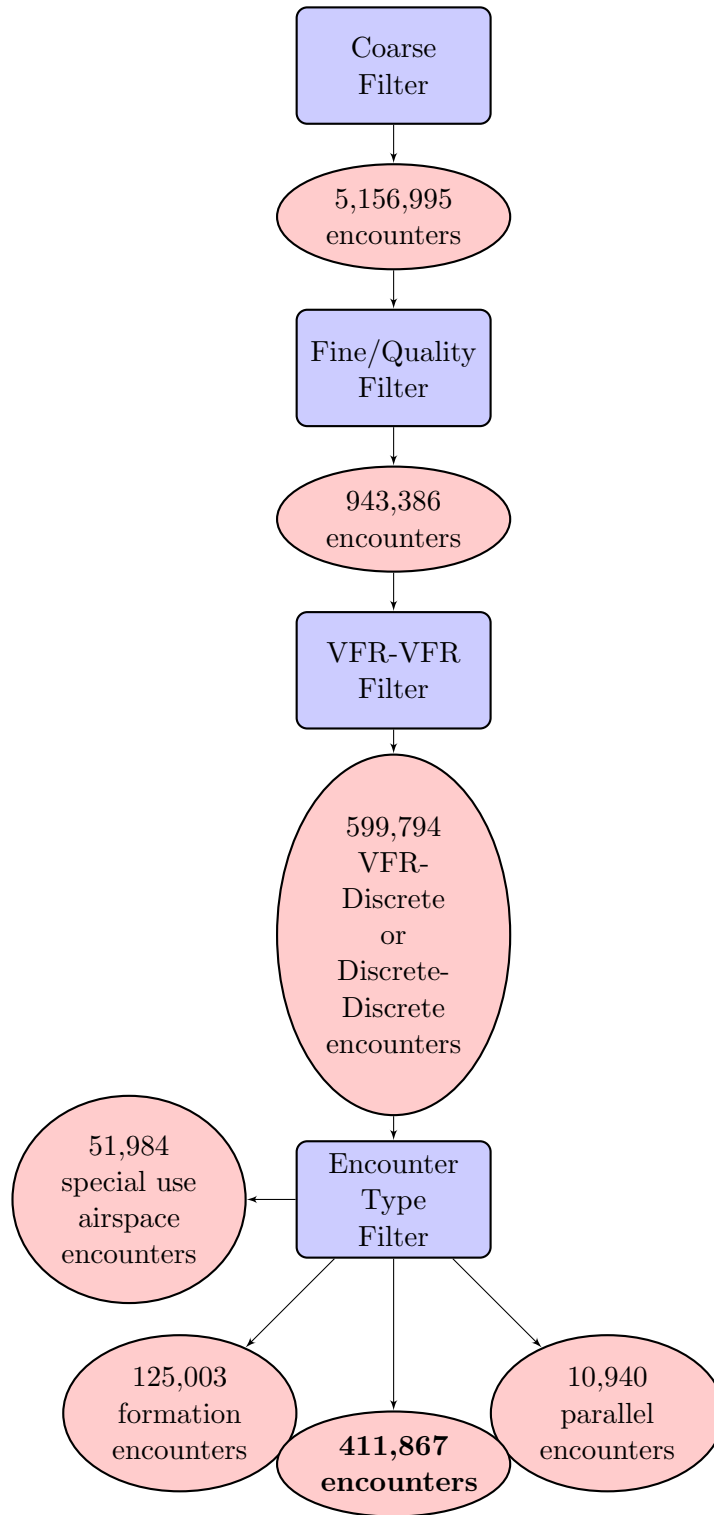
Coarse Filter

5,156,995 encounters

Fine/Quality Filter

943,386 encounters

VFR-VFR Filter

599,794 VFR-Discrete or Discrete-Discrete encounters

51,984 special use airspace encounters

Encounter Type Filter

125,003 formation encounters

**411,867 encounters**

10,940 parallel encounters